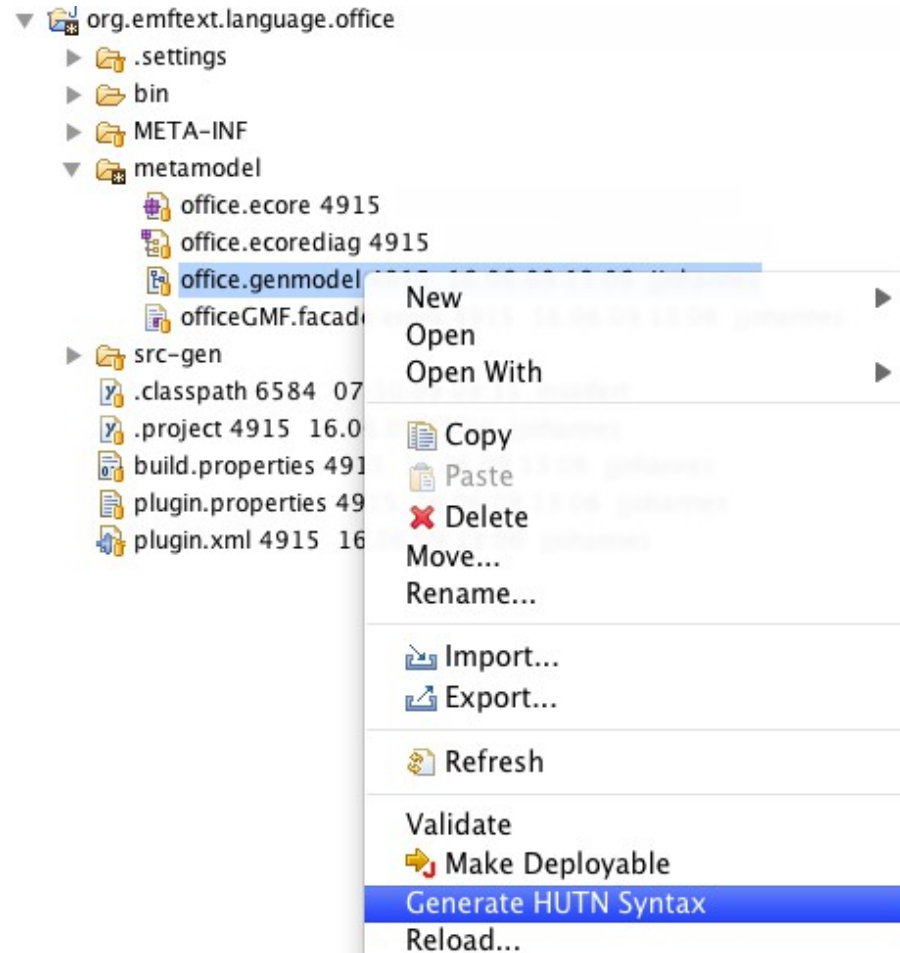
org.emftext.language.office
.settings
bin
META-INF
metamodel
office.ecore 4915
office.ecorediag 4915
office.genmodel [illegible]
officeGMF.facad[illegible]
src-gen
.classpath 6584 07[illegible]
.project 4915 16.0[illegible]
build.properties 491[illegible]
plugin.properties 49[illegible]
plugin.xml 4915 16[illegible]

New
Open
Open With
Copy
Paste
Delete
Move...
Rename...
Import...
Export...
Refresh
Validate
Make Deployable
Generate HUTN Syntax
Reload...